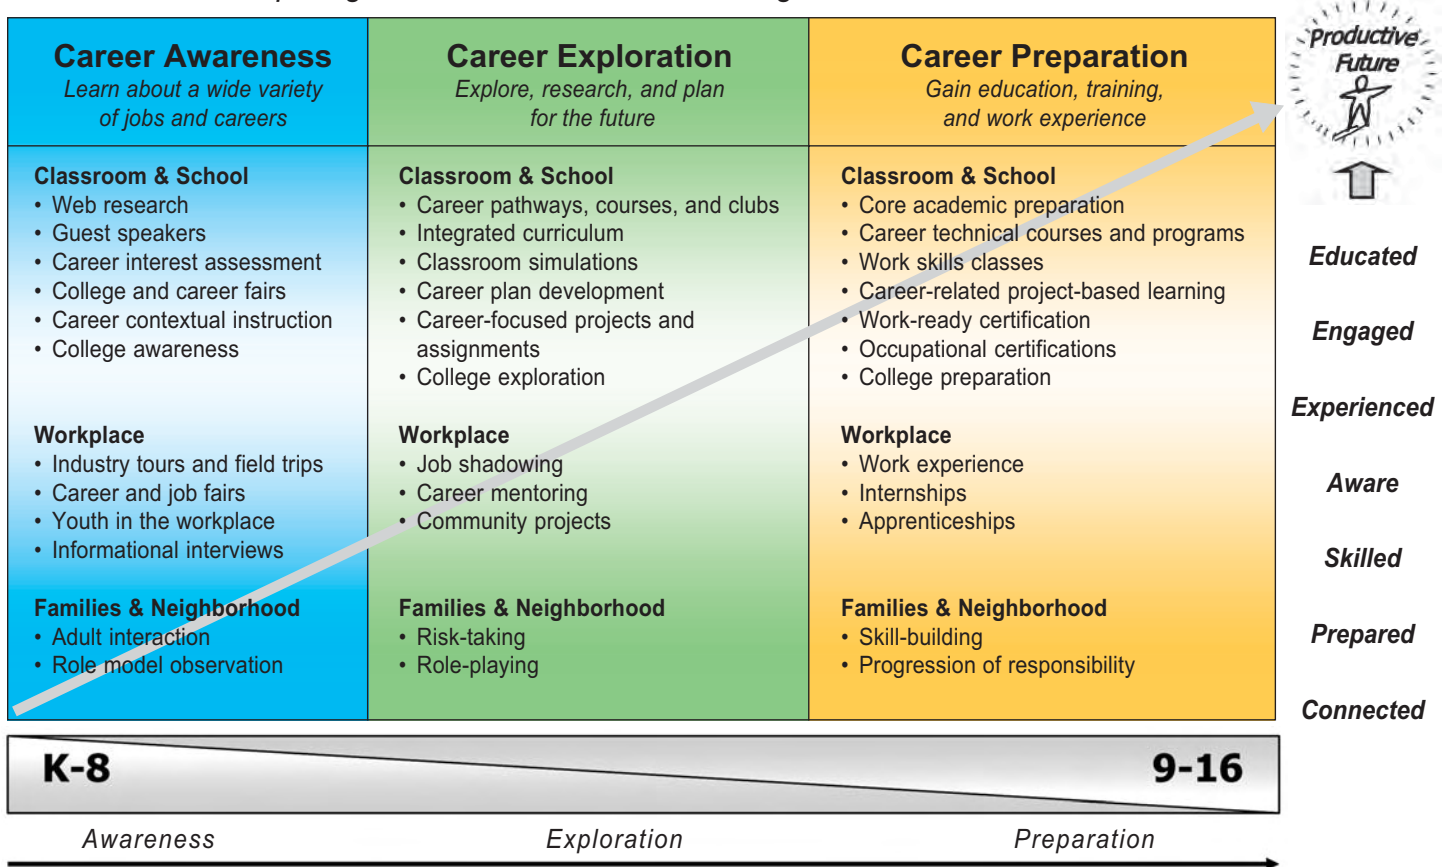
| Career Awareness<br>*Learn about a wide variety of jobs and careers* | Career Exploration<br>*Explore, research, and plan for the future* | Career Preparation<br>*Gain education, training, and work experience* |
|---|---|---|
| **Classroom & School**<br>• Web research<br>• Guest speakers<br>• Career interest assessment<br>• College and career fairs<br>• Career contextual instruction<br>• College awareness | **Classroom & School**<br>• Career pathways, courses, and clubs<br>• Integrated curriculum<br>• Classroom simulations<br>• Career plan development<br>• Career-focused projects and assignments<br>• College exploration | **Classroom & School**<br>• Core academic preparation<br>• Career technical courses and programs<br>• Work skills classes<br>• Career-related project-based learning<br>• Work-ready certification<br>• Occupational certifications<br>• College preparation |
| **Workplace**<br>• Industry tours and field trips<br>• Career and job fairs<br>• Youth in the workplace<br>• Informational interviews | **Workplace**<br>• Job shadowing<br>• Career mentoring<br>• Community projects | **Workplace**<br>• Work experience<br>• Internships<br>• Apprenticeships |
| **Families & Neighborhood**<br>• Adult interaction<br>• Role model observation | **Families & Neighborhood**<br>• Risk-taking<br>• Role-playing | **Families & Neighborhood**<br>• Skill-building<br>• Progression of responsibility |

Productive Future

Educated
Engaged
Experienced
Aware
Skilled
Prepared
Connected

K-8 9-16

Awareness Exploration Preparation